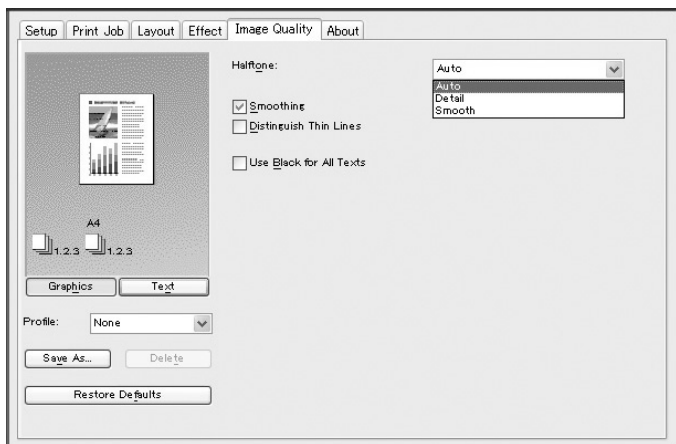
Setup | Print Job | Layout | Effect | Image Quality | About

A4

1,2,3 1,2,3

Graphics

Text

Profile: None

Save As...

Delete

Restore Defaults

Halftone:

Auto

Auto
Detail
Smooth

Smoothing

Distinguish Thin Lines

Use Black for All Texts